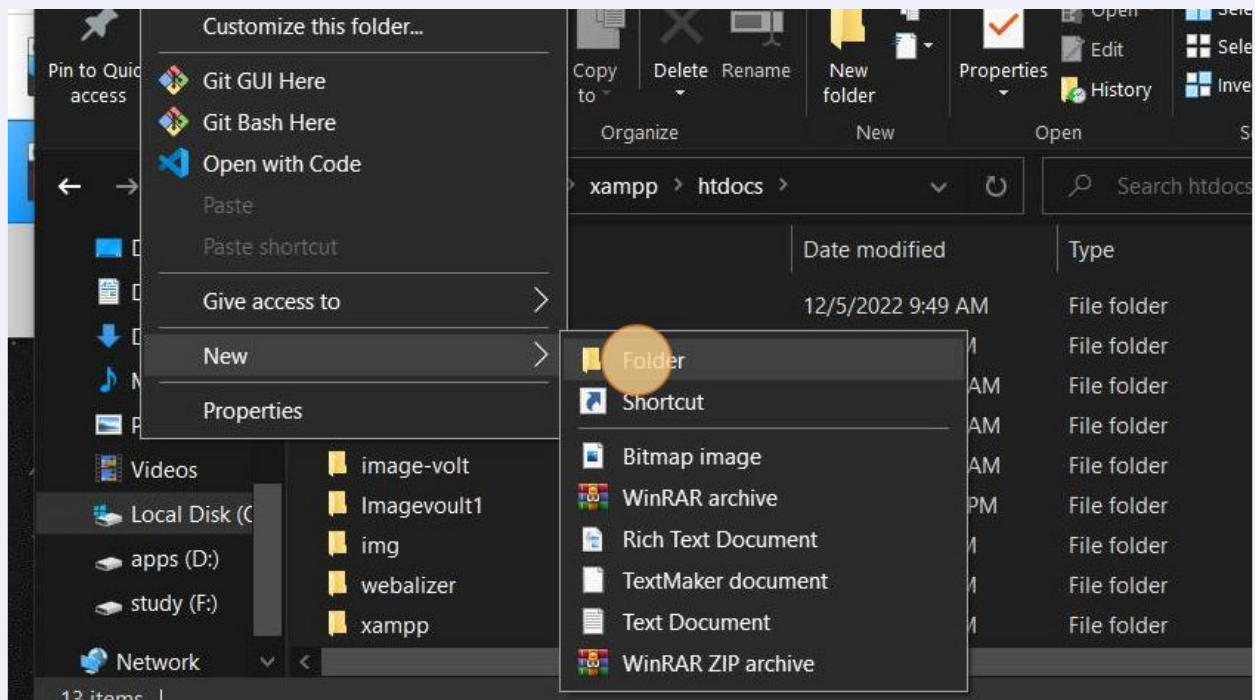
Pin to Quick access

Customize this folder...
Git GUI Here
Git Bash Here
Open with Code
Paste
Paste shortcut
Give access to
New
Properties

Copy to
Delete
Rename
Organize
New folder
New
Properties
Open
Edit
History
Open
Sele
Sele
Inve

xampp > htdocs >
Search htdocs

Date modified
Type
12/5/2022 9:49 AM
File folder
M
File folder
AM
File folder
AM
File folder
AM
File folder
PM
File folder
M
File folder
M
File folder
M
File folder

Folder
Shortcut
Bitmap image
WinRAR archive
Rich Text Document
TextMaker document
Text Document
WinRAR ZIP archive

D
D
D
M
P
Videos
Local Disk (C
apps (D:)
study (F:)
Network

image-volt
Imagevoult1
img
webalizer
xampp

13 items